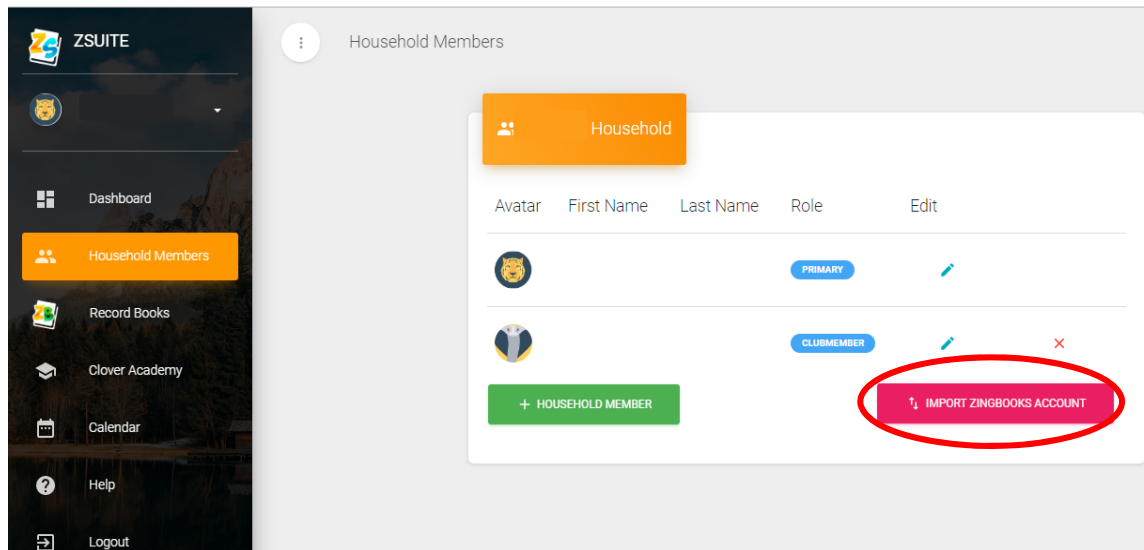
ZSUITE

Dashboard
Household Members
Record Books
Clover Academy
Calendar
Help
Logout

Household Members

Household

| Avatar | First Name | Last Name | Role | Edit |
|---|---|---|---|---|
| | | | PRIMARY | |
| | | | CLUBMEMBER | |

+ HOUSEHOLD MEMBER

IMPORT ZINGBOOKS ACCOUNT